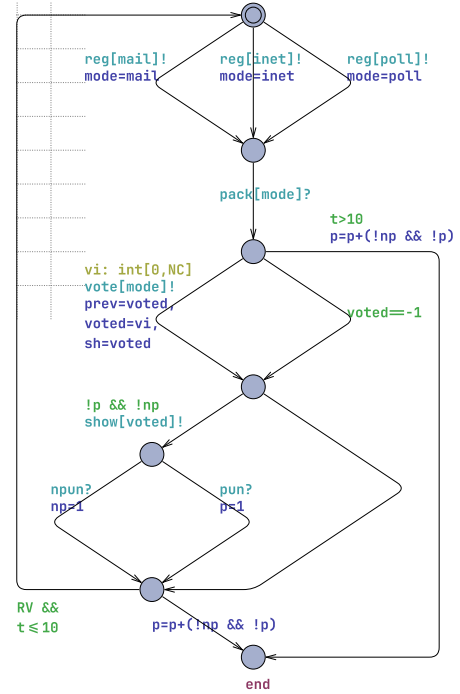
reg[mail]!
mode=mail

reg[inet]!
mode=inet

reg[poll]!
mode=poll

pack[mode]?

t>10
p=p+(!np && !p)

vi: int[0,NC]
vote[mode]!
prev=voted,
voted=vi,
sh=voted

voted==-1

!p && !np
show[voted]!

npun?
np=1

pun?
p=1

RV &&
t ≤ 10

p=p+(!np && !p)

end